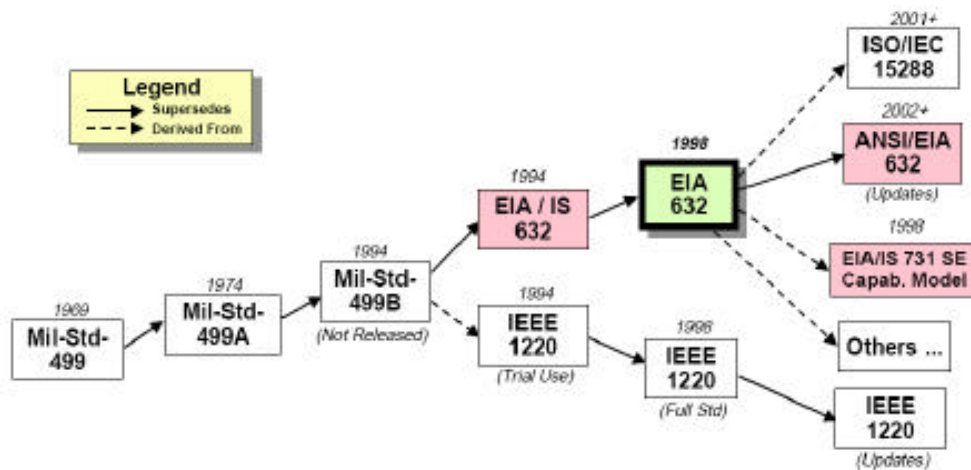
Legend
Supersedes
Derived From

1969
Mil-Std-499

1974
Mil-Std-499A

1994
Mil-Std-499B
(Not Released)

1994
EIA / IS 632

1994
IEEE 1220
(Trial Use)

1998
EIA 632

1998
IEEE 1220
(Full Std)

2001+
ISO/IEC 15288

2002+
ANSI/EIA 632
(Updates)

1998
EIA/IS 731 SE Capab. Model

Others ...

IEEE 1220
(Updates)